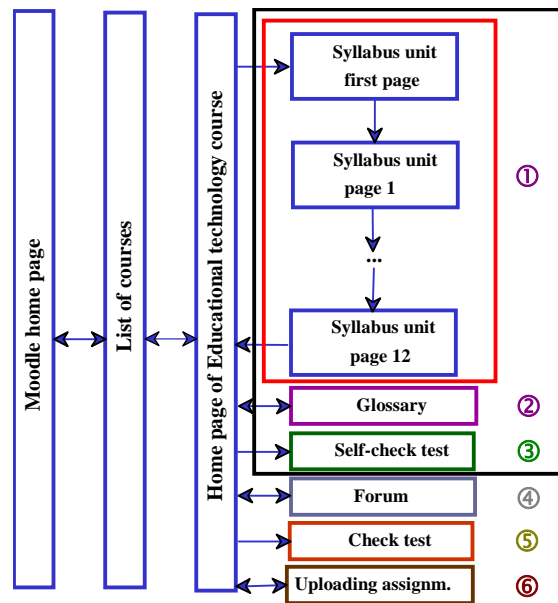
Moodle home page

List of courses

Home page of Educational technology course

Syllabus unit first page

Syllabus unit page 1

...

Syllabus unit page 12

①

Glossary

②

Self-check test

③

Forum

④

Check test

⑤

Uploading assignm.

⑥